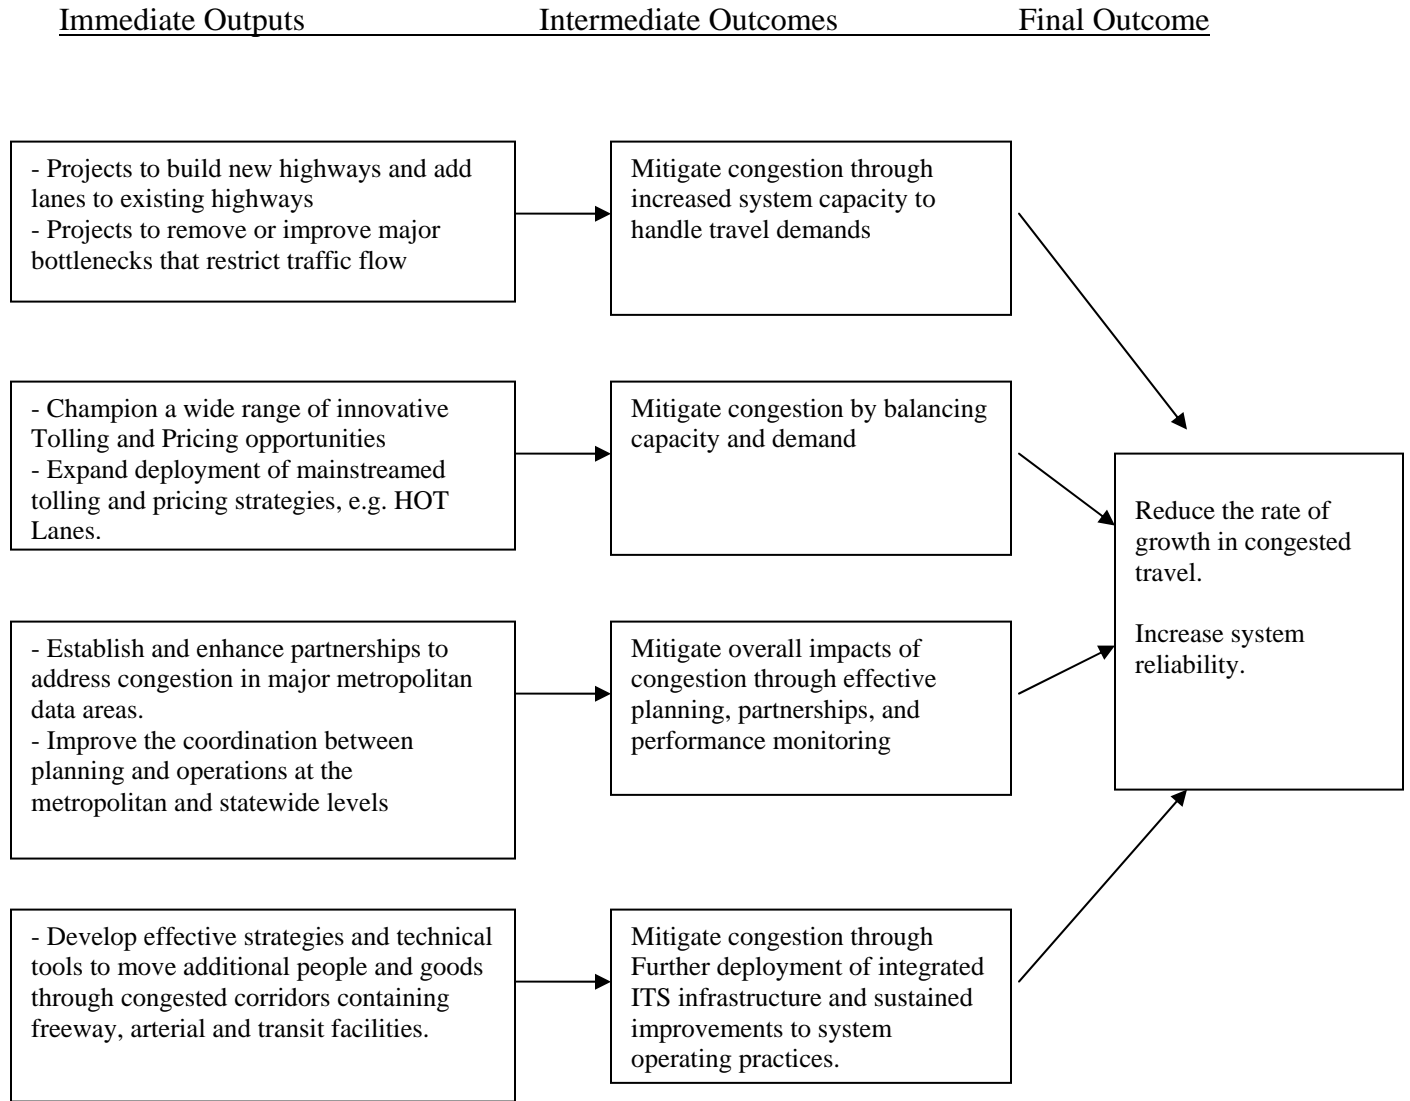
Immediate Outputs

Intermediate Outcomes

Final Outcome

- Projects to build new highways and add lanes to existing highways
- Projects to remove or improve major bottlenecks that restrict traffic flow

Mitigate congestion through increased system capacity to handle travel demands

- Champion a wide range of innovative Tolling and Pricing opportunities
- Expand deployment of mainstreamed tolling and pricing strategies, e.g. HOT Lanes.

Mitigate congestion by balancing capacity and demand

Reduce the rate of growth in congested travel.

Increase system reliability.

- Establish and enhance partnerships to address congestion in major metropolitan data areas.
- Improve the coordination between planning and operations at the metropolitan and statewide levels

Mitigate overall impacts of congestion through effective planning, partnerships, and performance monitoring

- Develop effective strategies and technical tools to move additional people and goods through congested corridors containing freeway, arterial and transit facilities.

Mitigate congestion through Further deployment of integrated ITS infrastructure and sustained improvements to system operating practices.